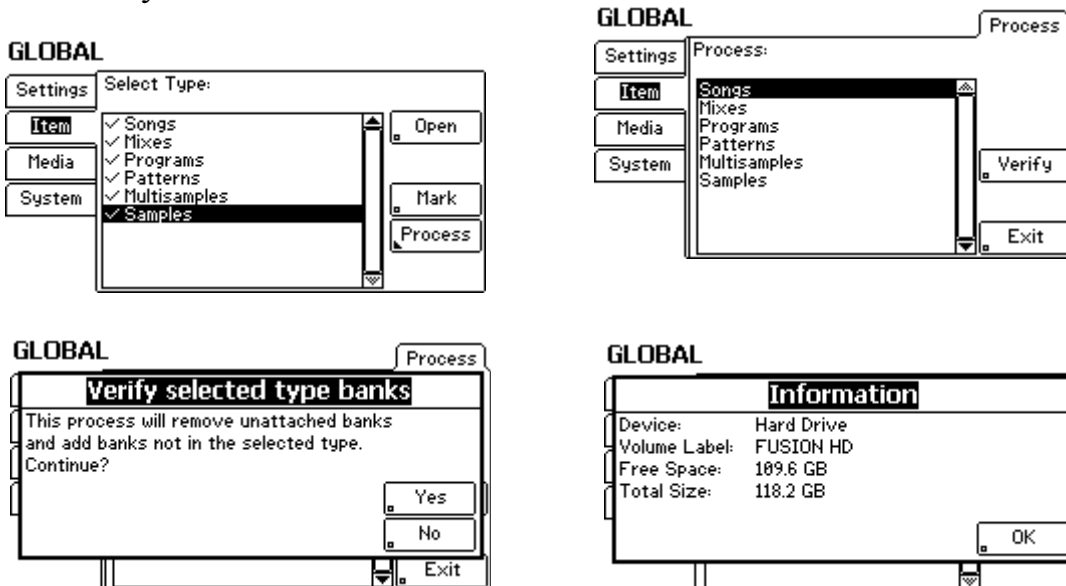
GLOBAL

Settings
Item
Media
System

Select Type:
✓ Songs
✓ Mixes
✓ Programs
✓ Patterns
✓ Multisamples
✓ Samples

Open
Mark
Process

GLOBAL

Process

Settings
Item
Media
System

Process:
Songs
Mixes
Programs
Patterns
Multisamples
Samples

Verify
Exit

GLOBAL

Process

Verify selected type banks

This process will remove unattached banks and add banks not in the selected type. Continue?

Yes
No
Exit

GLOBAL

Information

| Device: | Hard Drive |
|---|---|
| Volume Label: | FUSION HD |
| Free Space: | 109.6 GB |
| Total Size: | 118.2 GB |

OK